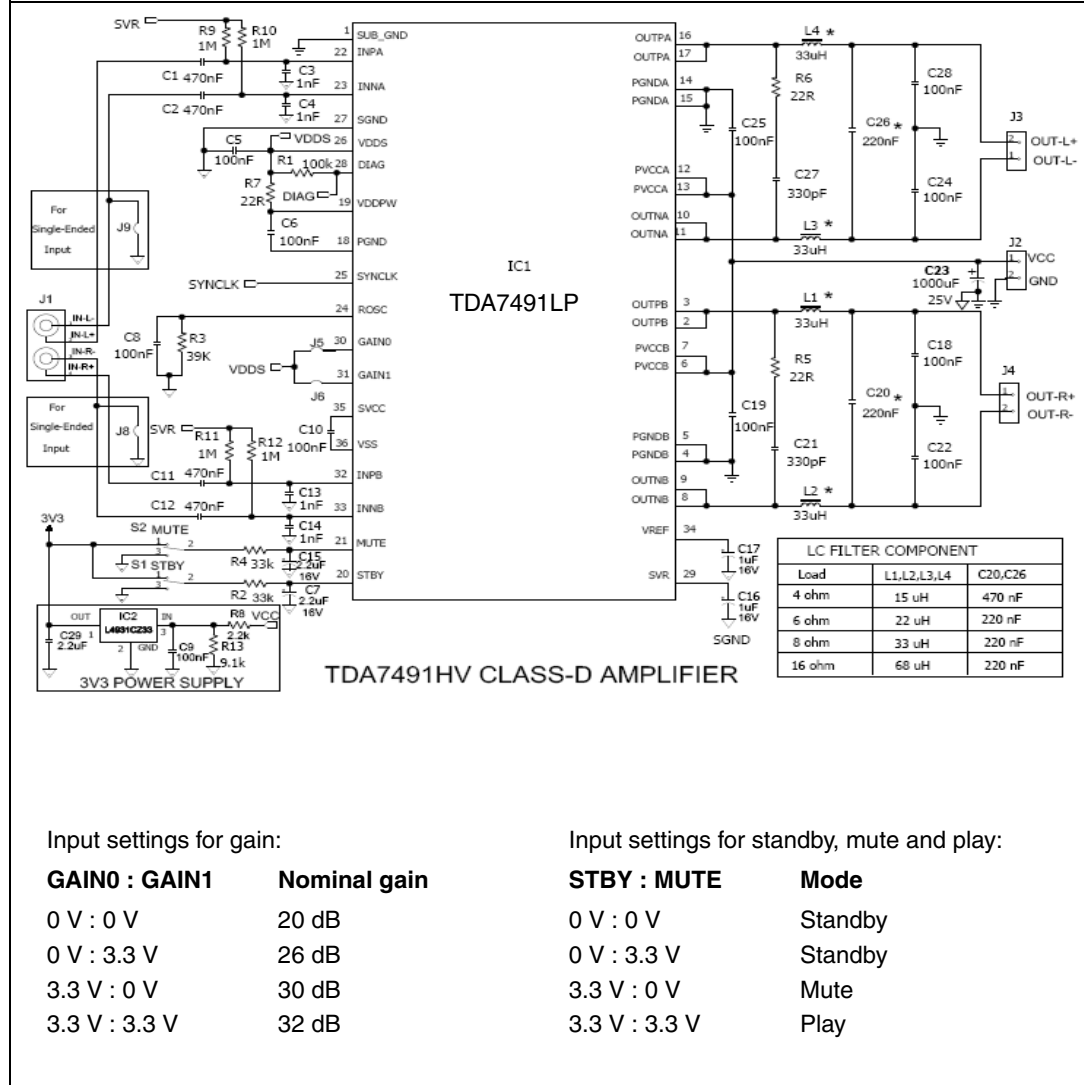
SVR
R9 1M
R10 1M
1 SUB_GND
22 INPA
C1 470nF
C3 1nF
23 INNA
C2 470nF
C4 1nF
27 SGND
VDDS 26 VDDS
C5 100nF
R1 100k 28 DIAG
R7 22R
DIAG
19 VDDPW
C6 100nF
18 PGND
For Single-Ended Input
J9
25 SYNCLK
SYNCLK
J1
IN-L-
IN-L+
IN-R-
IN-R+
24 ROSC
C8 100nF
R3 39K
J5 30 GAIN0
VDDS
31 GAIN1
J6
For Single-Ended Input
J8
35 SVCC
SVR
R11 1M
R12 1M
C10 100nF
36 VSS
C11 470nF
32 INPB
C13 1nF
C12 470nF
33 INNB
C14 1nF
3V3
S2 MUTE
21 MUTE
R4 33k
C15 2.2uF 16V
S1 STBY
20 STBY
R2 33k
C7 2.2uF 16V
OUT
IC2 L4931CZ33
IN
C29 2.2uF
GND
C9 100nF
R8 2.2k
VCC
R13 9.1k
3V3 POWER SUPPLY
IC1
TDA7491LP
OUTPA 16
OUTPA 17
L4 * 33uH
R6 22R
C28 100nF
J3
OUT-L+
OUT-L-
PGNDA 14
PGNDA 15
C25 100nF
C26 * 220nF
PVCCA 12
PVCCA 13
C27 330pF
C24 100nF
OUTNA 10
OUTNA 11
L3 * 33uH
J2
VCC
GND
C23 1000uF 25V
OUTPB 3
OUTPB 2
L1 * 33uH
PVCCB 7
PVCCB 6
R5 22R
C18 100nF
J4
OUT-R+
OUT-R-
C19 100nF
C20 * 220nF
PGNDB 5
PGNDB 4
C21 330pF
C22 100nF
OUTNB 9
OUTNB 8
L2 * 33uH
VREF 34
C17 1uF 16V
SVR 29
C16 1uF 16V
SGND

LC FILTER COMPONENT

| Load | L1,L2,L3,L4 | C20,C26 |
|---|---|---|
| 4 ohm | 15 uH | 470 nF |
| 6 ohm | 22 uH | 220 nF |
| 8 ohm | 33 uH | 220 nF |
| 16 ohm | 68 uH | 220 nF |

TDA7491HV CLASS-D AMPLIFIER

Input settings for gain:

| GAIN0 : GAIN1 | Nominal gain |
|---|---|
| 0 V : 0 V | 20 dB |
| 0 V : 3.3 V | 26 dB |
| 3.3 V : 0 V | 30 dB |
| 3.3 V : 3.3 V | 32 dB |

Input settings for standby, mute and play:

| STBY : MUTE | Mode |
|---|---|
| 0 V : 0 V | Standby |
| 0 V : 3.3 V | Standby |
| 3.3 V : 0 V | Mute |
| 3.3 V : 3.3 V | Play |